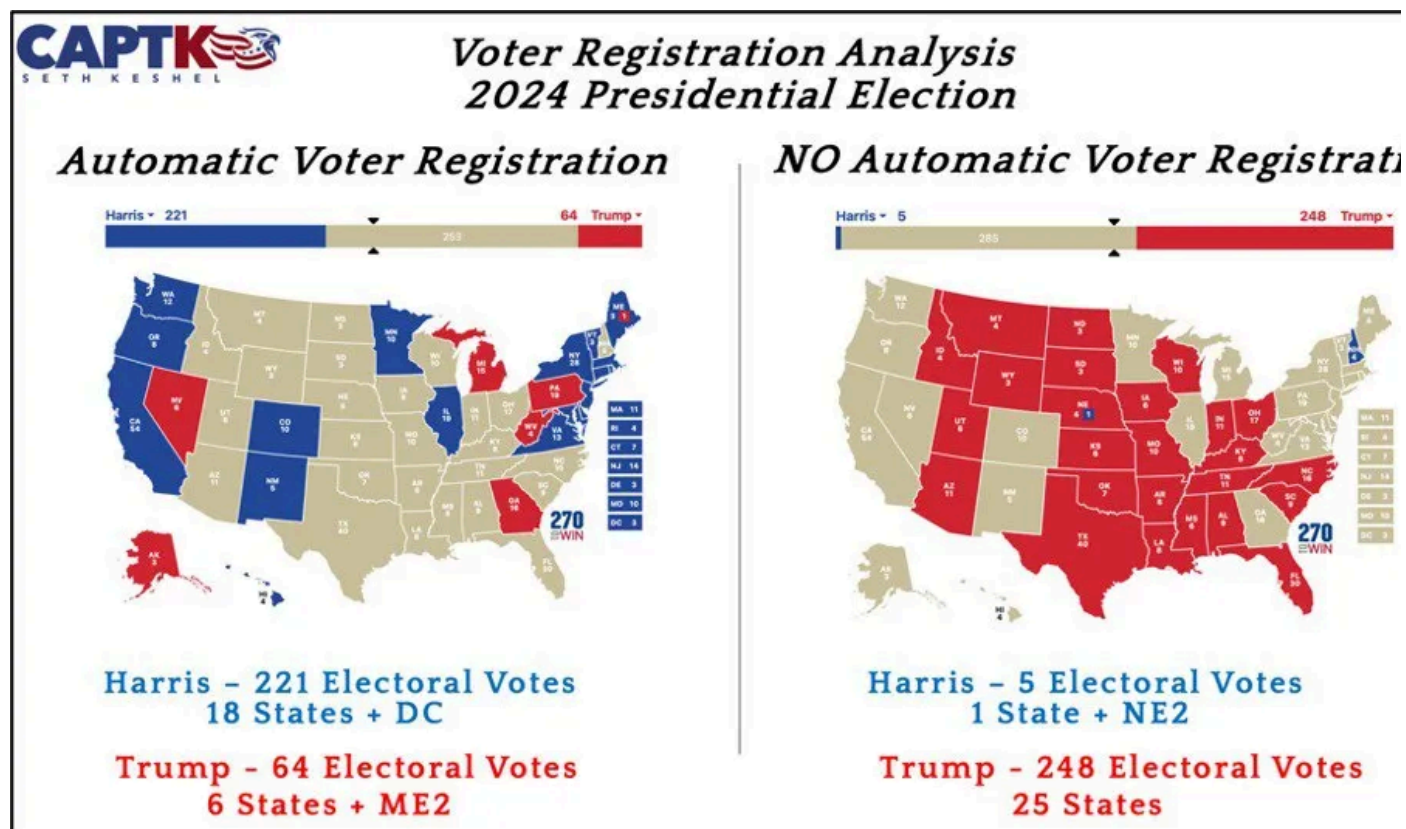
CAPTK
SETH KESHEL

Voter Registration Analysis
2024 Presidential Election

Automatic Voter Registration

Harris 221 | 253 | 64 Trump

WA 12, OR 8, CA 54, NV 6, MN 10, MI 15, IL 19, CO 10, NM 5, GA 16, PA 19, NY 28, VA 13, WV 4, ME 3 1, AK 3, HI 4, MT 4, ID 4, WY 3, UT 6, AZ 11, ND 3, SD 3, NE 5, KS 6, OK 7, TX 40, IA 6, MO 10, AR 6, LA 8, WI 10, IN 11, OH 17, KY 8, TN 11, MS 6, AL 9, NC 16, SC 9, FL 30

MA 11, RI 4, CT 7, NJ 14, DE 3, MD 10, DC 3

270 TO WIN

Harris – 221 Electoral Votes
18 States + DC

Trump – 64 Electoral Votes
6 States + ME2

NO Automatic Voter Registrat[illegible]

Harris 5 | 285 | 248 Trump

270 TO WIN

Harris – 5 Electoral Votes
1 State + NE2

Trump – 248 Electoral Votes
25 States